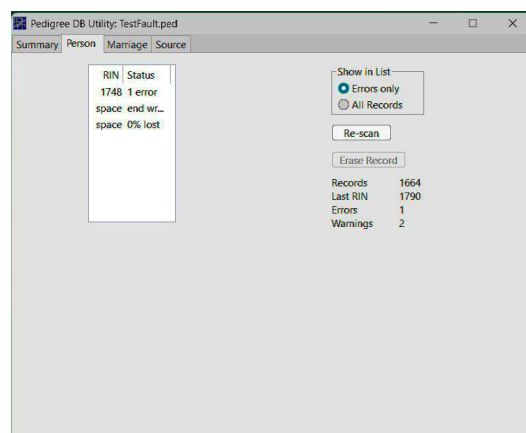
Pedigree DB Utility: TestFault.ped

Summary Person Marriage Source

| RIN | Status |
|---|---|
| 1748 | 1 error |
| space | end wr... |
| space | 0% lost |

Show in List
Errors only
All Records

Re-scan

Erase Record

Records 1664
Last RIN 1790
Errors 1
Warnings 2